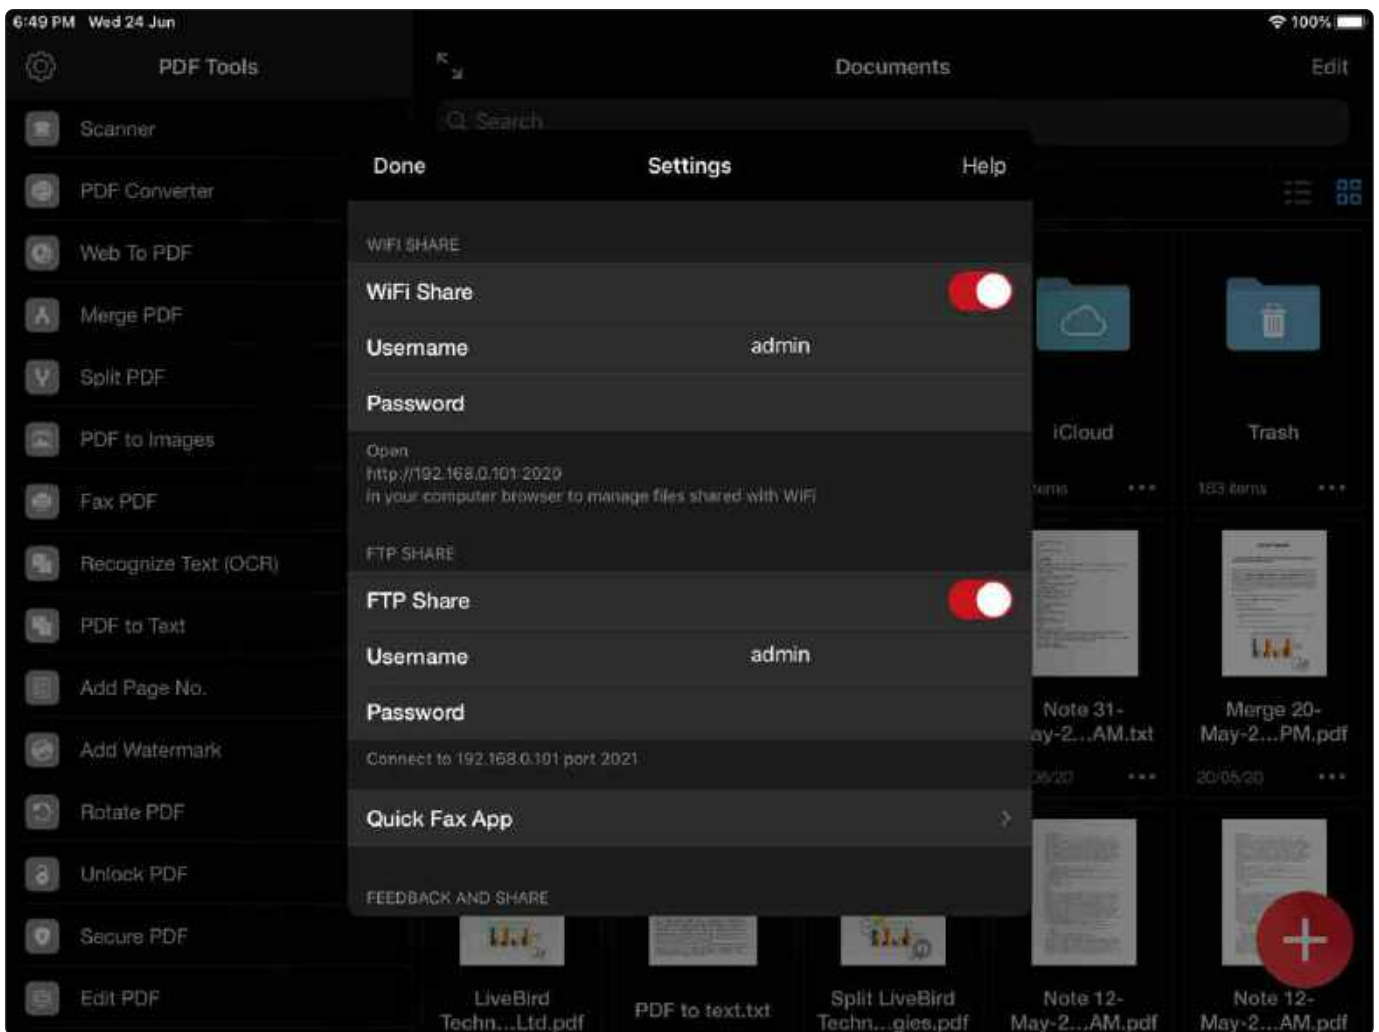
6:49 PM Wed 24 Jun
100%

PDF Tools

Scanner
PDF Converter
Web To PDF
Merge PDF
Split PDF
PDF to Images
Fax PDF
Recognize Text (OCR)
PDF to Text
Add Page No.
Add Watermark
Rotate PDF
Unlock PDF
Secure PDF
Edit PDF

Documents
Edit
Search

Done
Settings
Help

WIFI SHARE
WiFi Share
Username admin
Password
Open
http://192.168.0.101:2020
in your computer browser to manage files shared with WiFi

FTP SHARE
FTP Share
Username admin
Password
Connect to 192.168.0.101 port 2021

Quick Fax App

FEEDBACK AND SHARE

iCloud
items
Trash
183 items
Note 31-
ay-2...AM.txt
06/20
Merge 20-
May-2...PM.pdf
20/05/20
LiveBird
Techn...Ltd.pdf
PDF to text.txt
Split LiveBird
Techn...gies.pdf
Note 12-
May-2...AM.pdf
Note 12-
May-2...AM.pdf